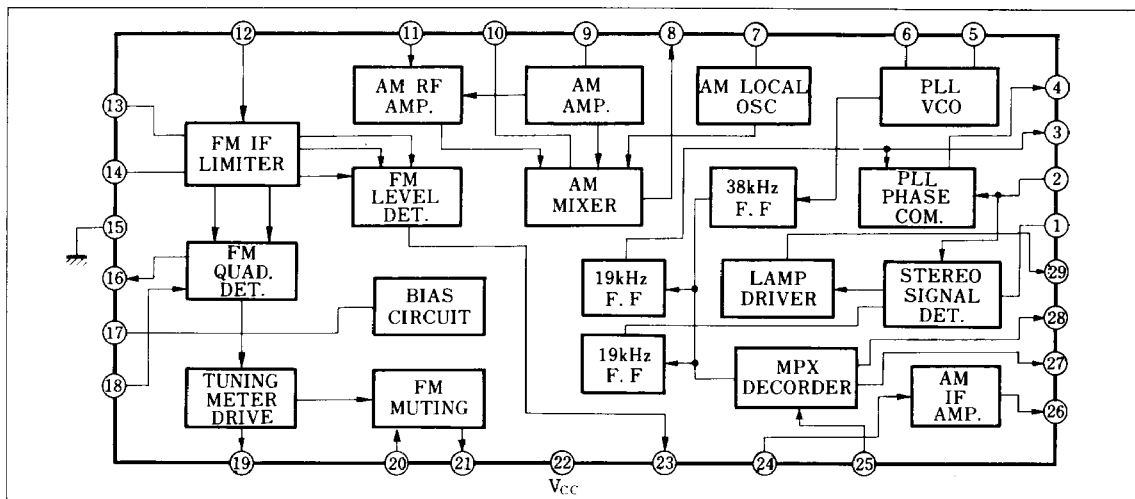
12
11
10
9
8
7
6
5
AM RF AMP.
AM AMP.
AM LOCAL OSC
PLL VCO
4
3
13
FM IF LIMITER
14
FM LEVEL DET.
AM MIXER
38kHz F. F
PLL PHASE COM.
2
15
1
FM QUAD. DET.
16
19kHz F. F
LAMP DRIVER
STEREO SIGNAL DET.
29
BIAS CIRCUIT
17
28
19kHz F. F
MPX DECORDER
27
18
TUNING METER DRIVE
FM MUTING
AM IF AMP.
26
19
20
21
22
$V_{CC}$
23
24
25